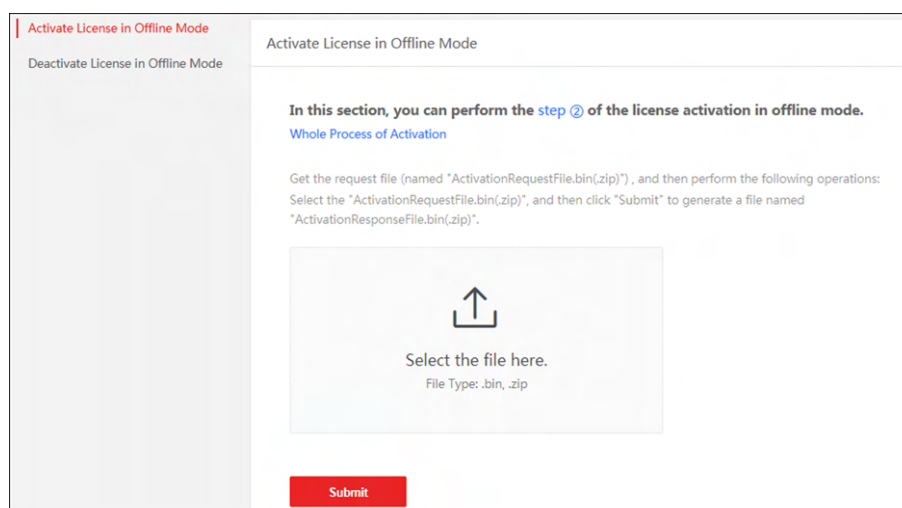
Activate License in Offline Mode

Deactivate License in Offline Mode

Activate License in Offline Mode

In this section, you can perform the step ② of the license activation in offline mode.

Whole Process of Activation

Get the request file (named "ActivationRequestFile.bin(.zip)") , and then perform the following operations: Select the "ActivationRequestFile.bin(.zip)", and then click "Submit" to generate a file named "ActivationResponseFile.bin(.zip)".

Select the file here.

File Type: .bin, .zip

Submit